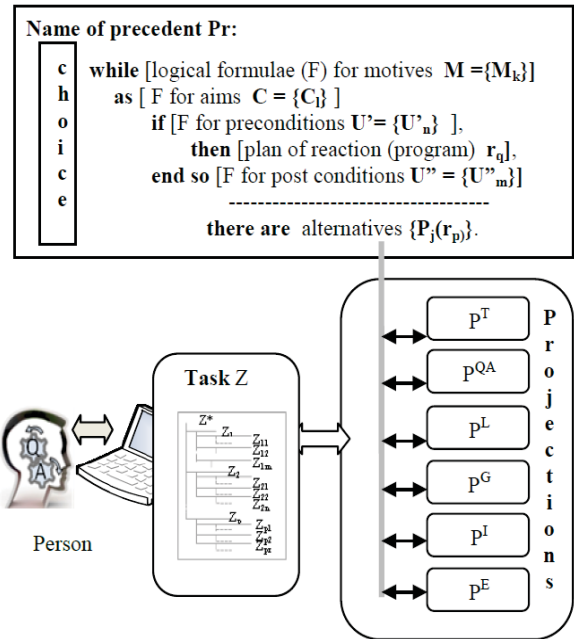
Name of precedent Pr:

choice

while [logical formulae (F) for motives $M = \{M_k\}$]
as [ F for aims $C = \{C_l\}$ ]
if [F for preconditions $U' = \{U'_n\}$ ],
then [plan of reaction (program) $r_q$],
end so [F for post conditions $U'' = \{U''_m\}$]
------------------------------------
there are alternatives $\{P_j(r_p)\}$.

Task Z

Z*
$Z_1$
$Z_{11}$
$Z_{12}$
$Z_{1m}$
$Z_2$
$Z_{21}$
$Z_{22}$
$Z_{2n}$
$Z_b$
$Z_{p1}$
$Z_{p2}$
$Z_{pr}$

Q
A

Person

$P^T$
$P^{QA}$
$P^L$
$P^G$
$P^I$
$P^E$

Projections